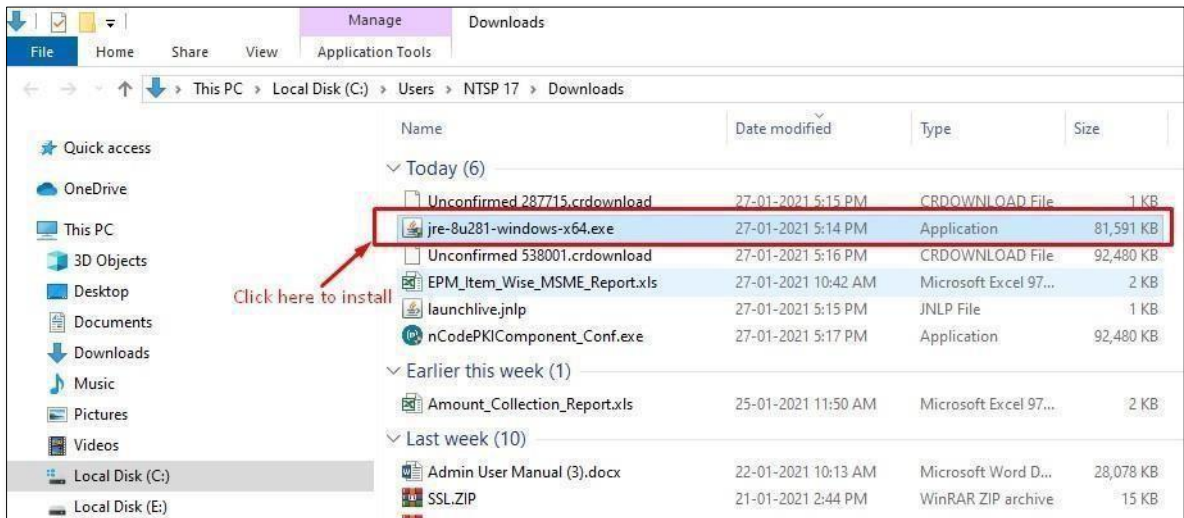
Manage
Downloads
File
Home
Share
View
Application Tools

This PC > Local Disk (C:) > Users > NTSP 17 > Downloads

Quick access
OneDrive
This PC
3D Objects
Desktop
Documents
Downloads
Music
Pictures
Videos
Local Disk (C:)
Local Disk (E:)

Click here to install

| Name | Date modified | Type | Size |
|---|---|---|---|
| Today (6) | | | |
| Unconfirmed 287715.crdownload | 27-01-2021 5:15 PM | CRDOWNLOAD File | 1 KB |
| jre-8u281-windows-x64.exe | 27-01-2021 5:14 PM | Application | 81,591 KB |
| Unconfirmed 538001.crdownload | 27-01-2021 5:16 PM | CRDOWNLOAD File | 92,480 KB |
| EPM_Item_Wise_MSME_Report.xls | 27-01-2021 10:42 AM | Microsoft Excel 97... | 2 KB |
| launchlive.jnlp | 27-01-2021 5:15 PM | JNLP File | 1 KB |
| nCodePKIComponent_Conf.exe | 27-01-2021 5:17 PM | Application | 92,480 KB |
| Earlier this week (1) | | | |
| Amount_Collection_Report.xls | 25-01-2021 11:50 AM | Microsoft Excel 97... | 2 KB |
| Last week (10) | | | |
| Admin User Manual (3).docx | 22-01-2021 10:13 AM | Microsoft Word D... | 28,078 KB |
| SSL.ZIP | 21-01-2021 2:44 PM | WinRAR ZIP archive | 15 KB |